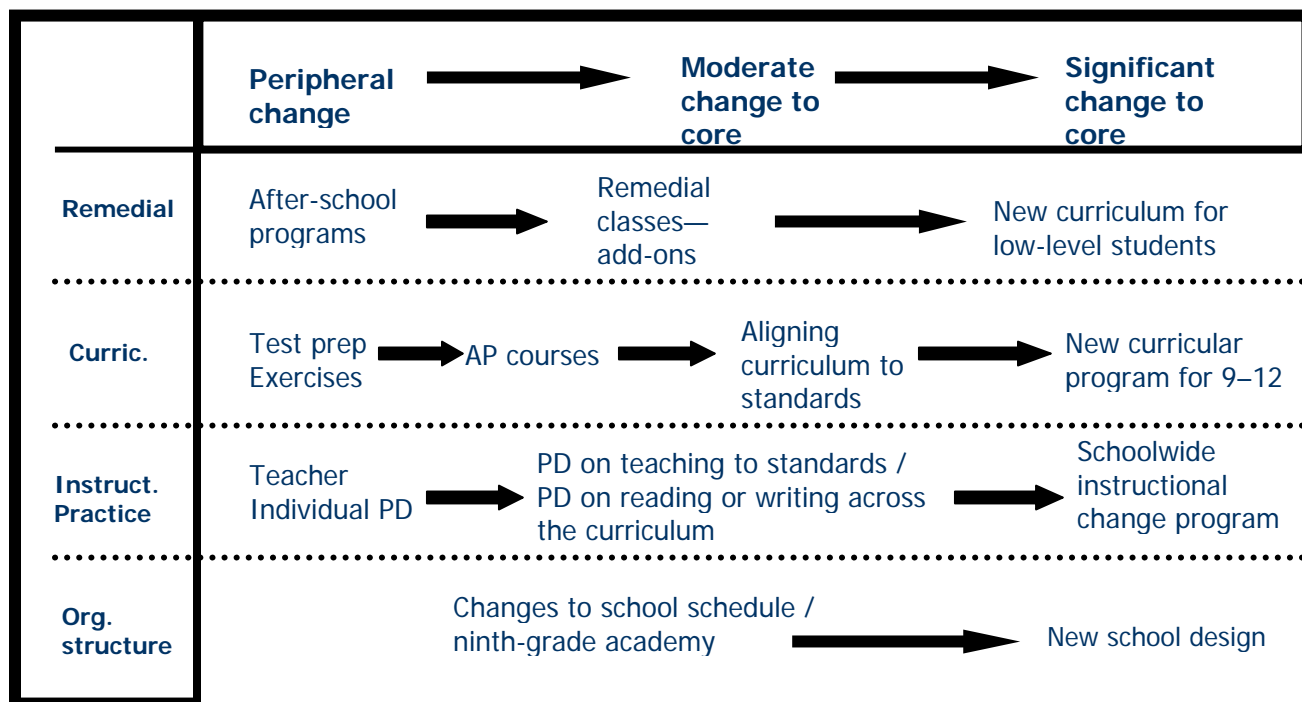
| | Peripheral change | Moderate change to core | Significant change to core |
|---|---|---|---|
| Remedial | After-school programs | Remedial classes—add-ons | New curriculum for low-level students |
| Curric. | Test prep Exercises / AP courses | Aligning curriculum to standards | New curricular program for 9–12 |
| Instruct. Practice | Teacher Individual PD | PD on teaching to standards / PD on reading or writing across the curriculum | Schoolwide instructional change program |
| Org. structure | | Changes to school schedule / ninth-grade academy | New school design |